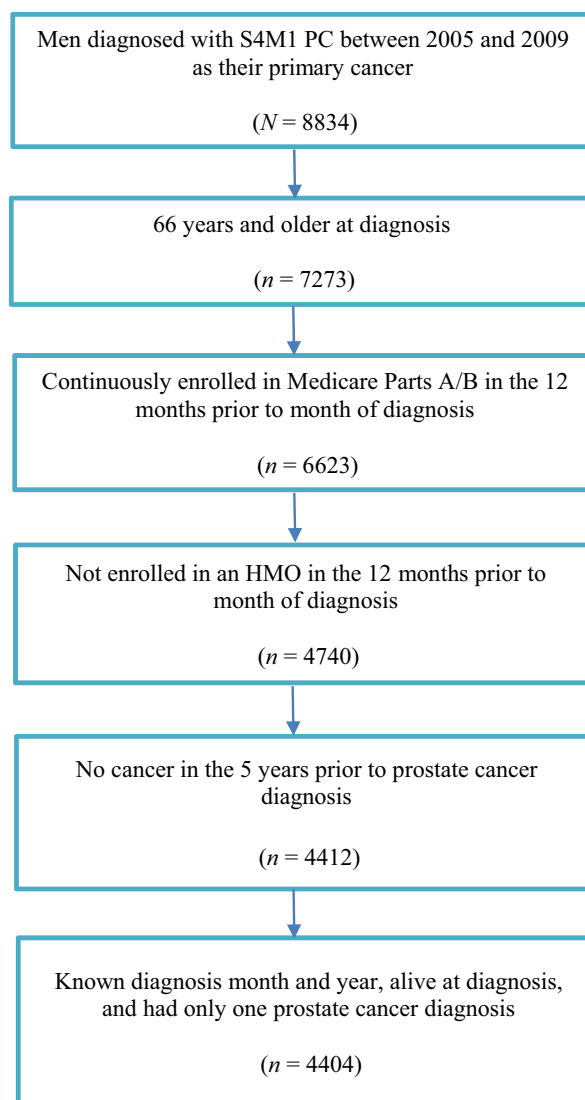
Men diagnosed with S4M1 PC between 2005 and 2009 as their primary cancer

($N$ = 8834)

66 years and older at diagnosis

($n$ = 7273)

Continuously enrolled in Medicare Parts A/B in the 12 months prior to month of diagnosis

($n$ = 6623)

Not enrolled in an HMO in the 12 months prior to month of diagnosis

($n$ = 4740)

No cancer in the 5 years prior to prostate cancer diagnosis

($n$ = 4412)

Known diagnosis month and year, alive at diagnosis, and had only one prostate cancer diagnosis

($n$ = 4404)